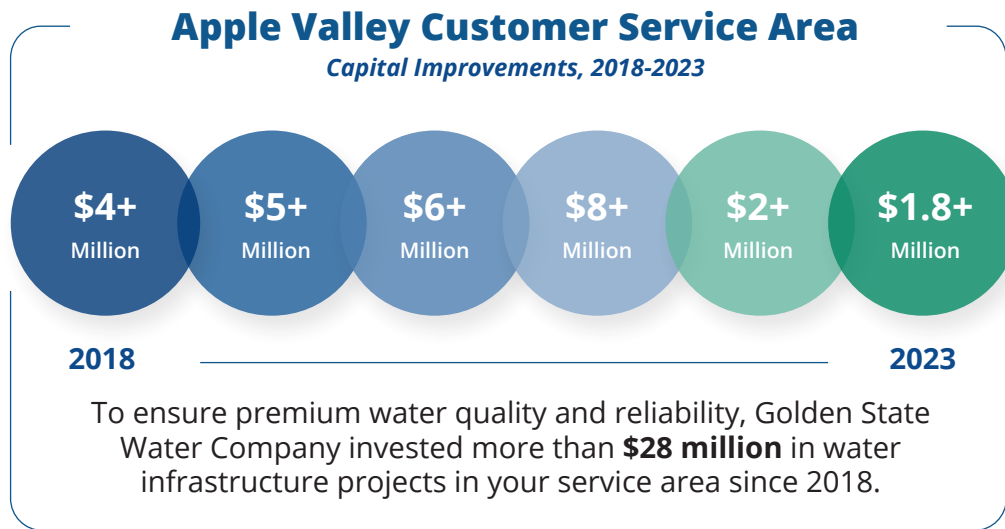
Apple Valley Customer Service Area

Capital Improvements, 2018-2023

\$4+ Million

\$5+ Million

\$6+ Million

\$8+ Million

\$2+ Million

\$1.8+ Million

2018

2023

To ensure premium water quality and reliability, Golden State Water Company invested more than **\$28 million** in water infrastructure projects in your service area since 2018.